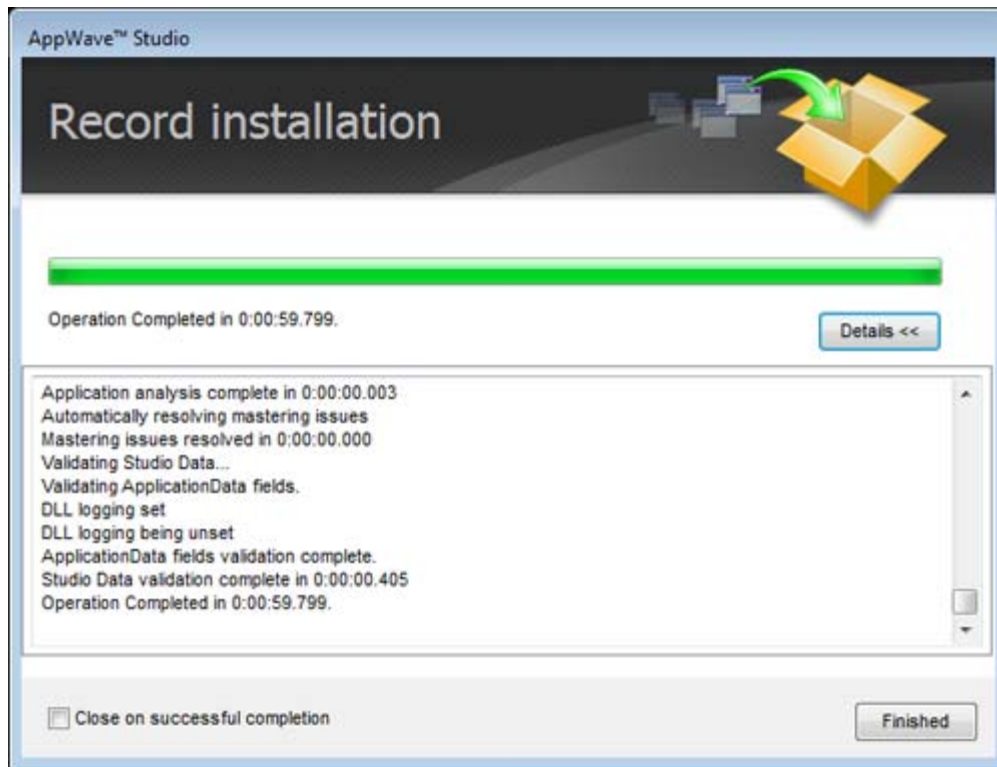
AppWave™ Studio

Record installation

Operation Completed in 0:00:59.799.

Details <<

Application analysis complete in 0:00:00.003
Automatically resolving mastering issues
Mastering issues resolved in 0:00:00.000
Validating Studio Data...
Validating ApplicationData fields.
DLL logging set
DLL logging being unset
ApplicationData fields validation complete.
Studio Data validation complete in 0:00:00.405
Operation Completed in 0:00:59.799.

Close on successful completion

Finished